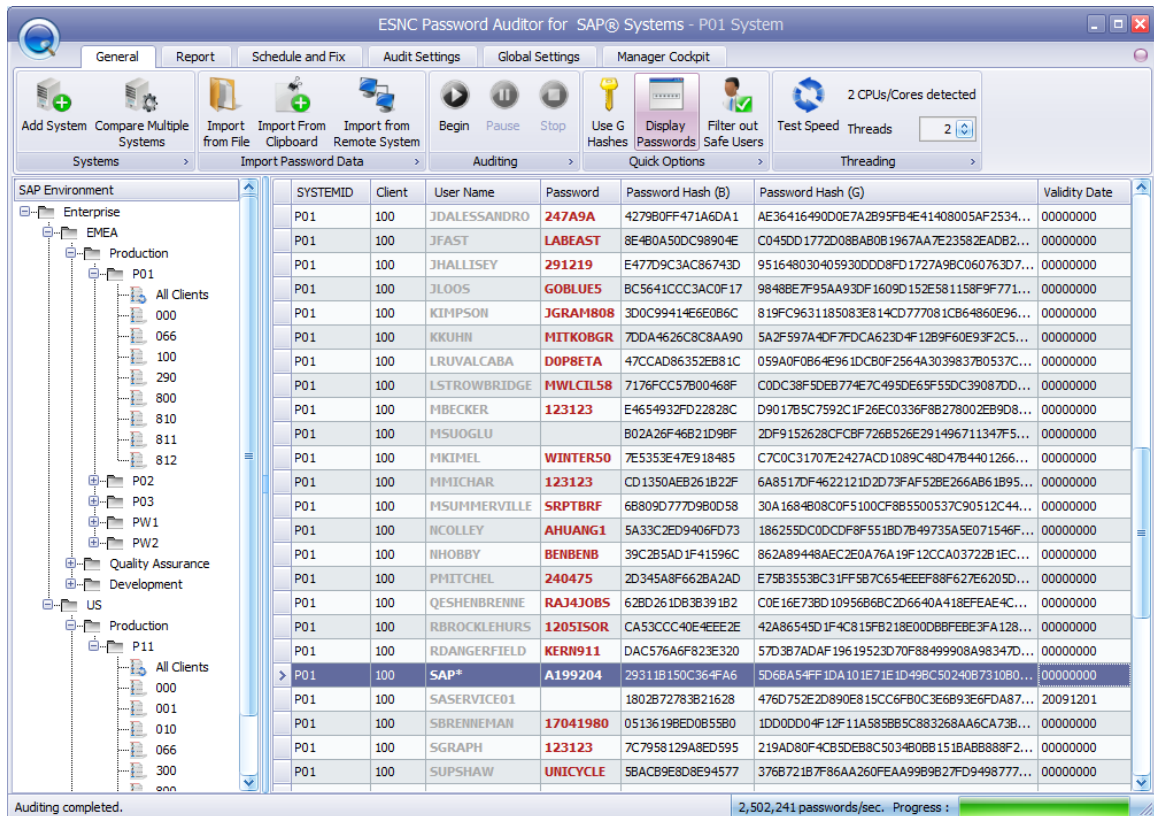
ESNC Password Auditor for SAP® Systems - P01 System

General | Report | Schedule and Fix | Audit Settings | Global Settings | Manager Cockpit

Add System | Compare Multiple Systems
Systems

Import from File | Import From Clipboard | Import from Remote System
Import Password Data

Begin | Pause | Stop
Auditing

Use G Hashes | Display Passwords | Filter out Safe Users
Quick Options

Test Speed | 2 CPUs/Cores detected | Threads 2
Threading

SAP Environment
Enterprise
EMEA
Production
P01
All Clients
000
066
100
290
800
810
811
812
P02
P03
PW1
PW2
Quality Assurance
Development
US
Production
P11
All Clients
000
001
010
066
300
800

| SYSTEMID | Client | User Name | Password | Password Hash (B) | Password Hash (G) | Validity Date |
|---|---|---|---|---|---|---|
| P01 | 100 | JDALESSANDRO | 247A9A | 4279B0FF471A6DA1 | AE36416490D0E7A2B95FB4E41408005AF2534... | 00000000 |
| P01 | 100 | JFAST | LABEAST | 8E4B0A50DC98904E | C045DD1772D08BAB0B1967AA7E23582EADB2... | 00000000 |
| P01 | 100 | JHALLISEY | 291219 | E477D9C3AC86743D | 951648030405930DDD8FD1727A9BC060763D7... | 00000000 |
| P01 | 100 | JLOOS | GOBLUE5 | BC5641CCC3AC0F17 | 9848BE7F95AA93DF1609D152E581158F9F771... | 00000000 |
| P01 | 100 | KIMPSON | JGRAM808 | 3D0C99414E6E0B6C | 819FC9631185083E814CD777081CB64860E96... | 00000000 |
| P01 | 100 | KKUHN | MITKOBGR | 7DDA4626C8C8AA90 | 5A2F597A4DF7FDCA623D4F12B9F60E93F2C5... | 00000000 |
| P01 | 100 | LRUVALCABA | D0P8ETA | 47CCAD86352EB81C | 059A0F0B64E961DCB0F2564A3039837B0537C... | 00000000 |
| P01 | 100 | LSTROWBRIDGE | MWLCIL58 | 7176FCC57B00468F | C0DC38F5DEB774E7C495DE65F55DC39087DD... | 00000000 |
| P01 | 100 | MBECKER | 123123 | E4654932FD22828C | D9017B5C7592C1F26EC0336F8B278002EB9D8... | 00000000 |
| P01 | 100 | MSUOGLU | | B02A26F46B21D9BF | 2DF9152628CFCBF726B526E291496711347F5... | 00000000 |
| P01 | 100 | MKIMEL | WINTER50 | 7E5353E47E918485 | C7C0C31707E2427ACD1089C48D47B4401266... | 00000000 |
| P01 | 100 | MMICHAR | 123123 | CD1350AEB261B22F | 6A8517DF4622121D2D73FAF52BE266AB61B95... | 00000000 |
| P01 | 100 | MSUMMERVILLE | SRPTBRF | 6B809D777D9B0D58 | 30A1684B08C0F5100CF8B5500537C90512C44... | 00000000 |
| P01 | 100 | NCOLLEY | AHUANG1 | 5A33C2ED9406FD73 | 186255DC0DCDF8F551BD7B49735A5E071546F... | 00000000 |
| P01 | 100 | NHOBBY | BENBENB | 39C2B5AD1F41596C | 862A89448AEC2E0A76A19F12CCA03722B1EC... | 00000000 |
| P01 | 100 | PMITCHEL | 240475 | 2D345A8F662BA2AD | E75B3553BC31FF5B7C654EEEF88F627E6205D... | 00000000 |
| P01 | 100 | QESHENBRENNE | RAJ4JOBS | 62BD261DB3B391B2 | C0E16E73BD10956B6BC2D6640A418EFEAE4C... | 00000000 |
| P01 | 100 | RBROCKLEHURS | 1205ISOR | CA53CCC40E4EEE2E | 42A86545D1F4C815FB218E00DBBFEBE3FA128... | 00000000 |
| P01 | 100 | RDANGERFIELD | KERN911 | DAC576A6F823E320 | 57D3B7ADAF19619523D70F88499908A98347D... | 00000000 |
| P01 | 100 | SAP* | A199204 | 29311B150C364FA6 | 5D6BA54FF1DA101E71E1D49BC50240B7310B0... | 00000000 |
| P01 | 100 | SASERVICE01 | | 1802B72783B21628 | 476D752E2D890E815CC6FB0C3E6B93E6FDA87... | 20091201 |
| P01 | 100 | SBRENNEMAN | 17041980 | 0513619BED0B55B0 | 1DD0DD04F12F11A585BB5C883268AA6CA73B... | 00000000 |
| P01 | 100 | SGRAPH | 123123 | 7C7958129A8ED595 | 219AD80F4CB5DEB8C5034B0BB151BABB888F2... | 00000000 |
| P01 | 100 | SUPSHAW | UNICYCLE | 5BACB9E8D8E94577 | 376B721B7F86AA260FEAA99B9B27FD9498777... | 00000000 |

Auditing completed.
2,502,241 passwords/sec. Progress :